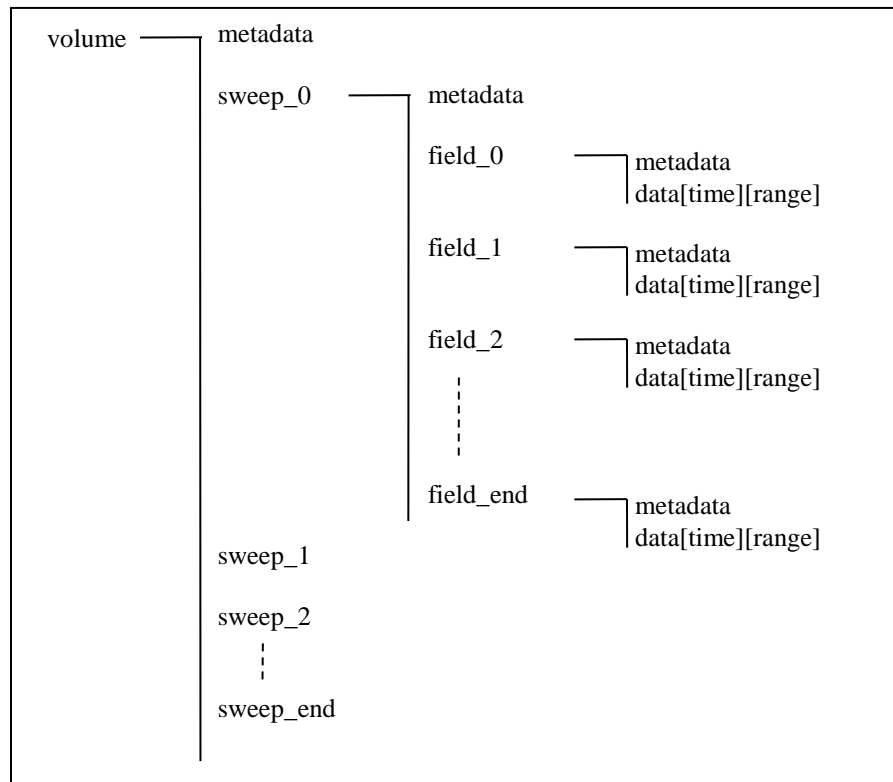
volume

metadata

sweep_0

metadata

field_0

metadata
data[time][range]

field_1

metadata
data[time][range]

field_2

metadata
data[time][range]

field_end

metadata
data[time][range]

sweep_1

sweep_2

sweep_end